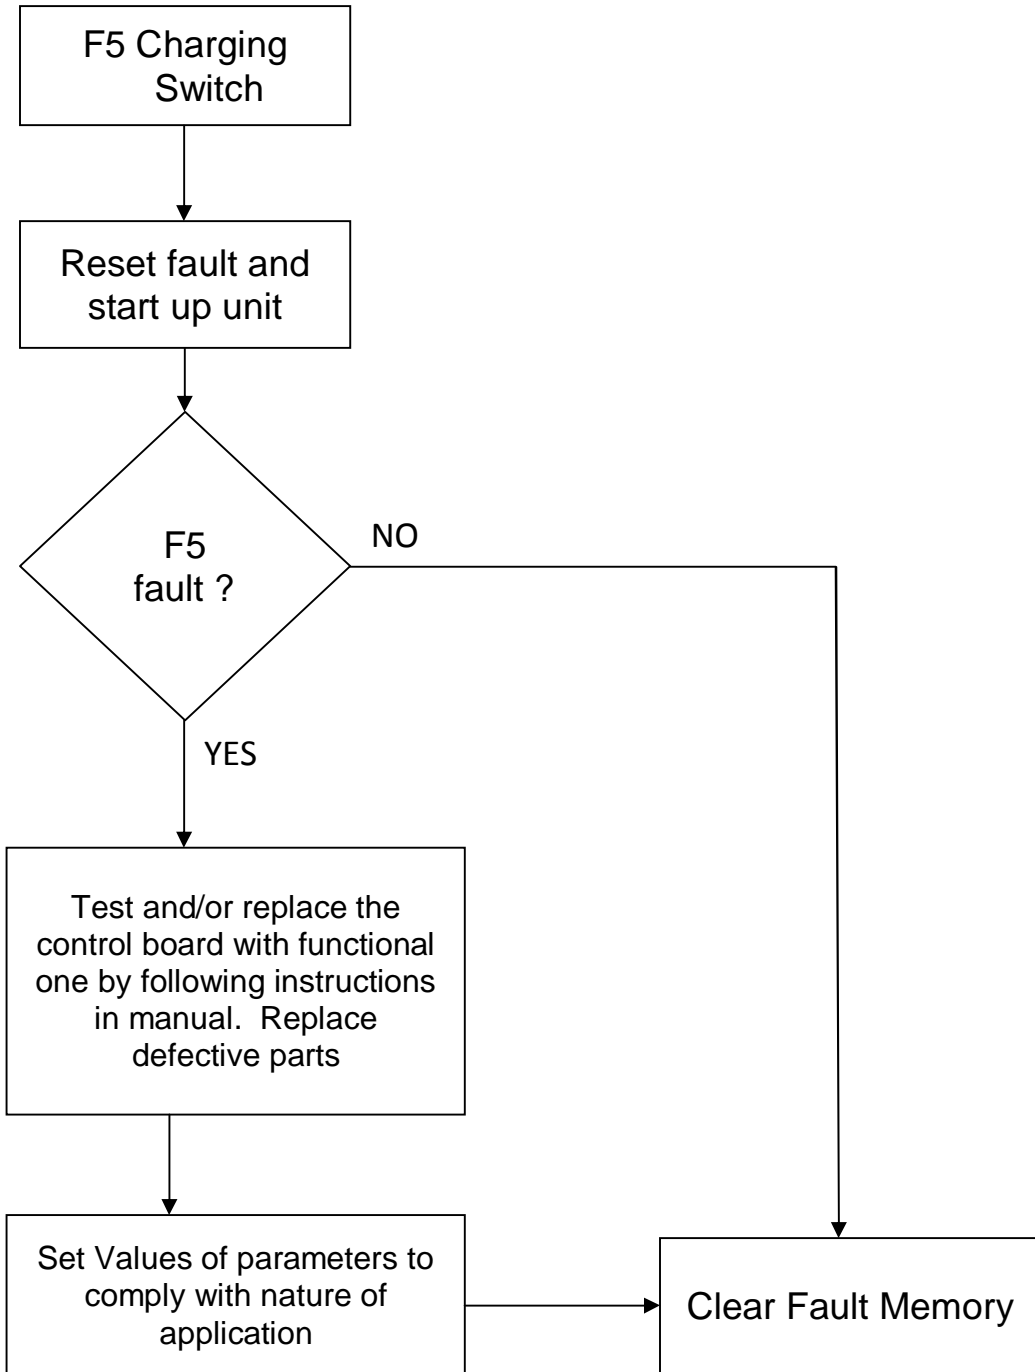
F5 Charging Switch

Reset fault and start up unit

F5 fault ?

NO

YES

Test and/or replace the control board with functional one by following instructions in manual. Replace defective parts

Set Values of parameters to comply with nature of application

Clear Fault Memory